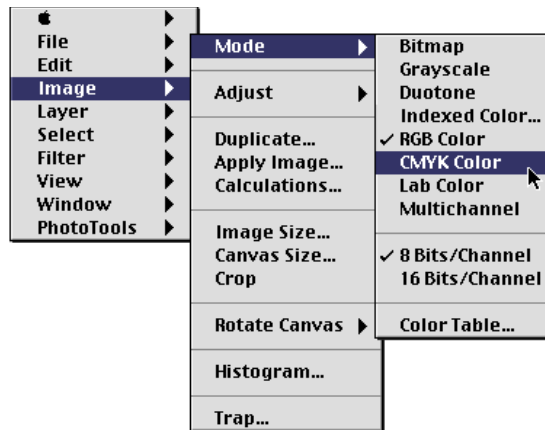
File
Edit
Image
Layer
Select
Filter
View
Window
PhotoTools

Mode

Adjust

Duplicate...
Apply Image...
Calculations...

Image Size...
Canvas Size...
Crop

Rotate Canvas

Histogram...

Trap...

Bitmap
Grayscale
Duotone
Indexed Color...
✓ RGB Color
CMYK Color
Lab Color
Multichannel

✓ 8 Bits/Channel
16 Bits/Channel

Color Table...